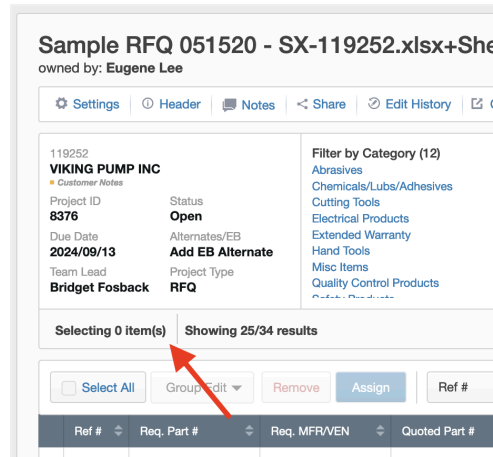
Sample RFQ 051520 - SX-119252.xlsx+She
owned by: Eugene Lee

Settings | Header | Notes | Share | Edit History | C

119252
VIKING PUMP INC
Customer Notes

Project ID
8376

Status
Open

Due Date
2024/09/13

Alternates/EB
Add EB Alternate

Team Lead
Bridget Fosback

Project Type
RFQ

Filter by Category (12)
Abrasives
Chemicals/Lubs/Adhesives
Cutting Tools
Electrical Products
Extended Warranty
Hand Tools
Misc Items
Quality Control Products
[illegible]

Selecting 0 item(s) | Showing 25/34 results

Select All | Group Edit | Remove | Assign | Ref #

| Ref # | Req. Part # | Req. MFR/VEN | Quoted Part # |
|---|---|---|---|